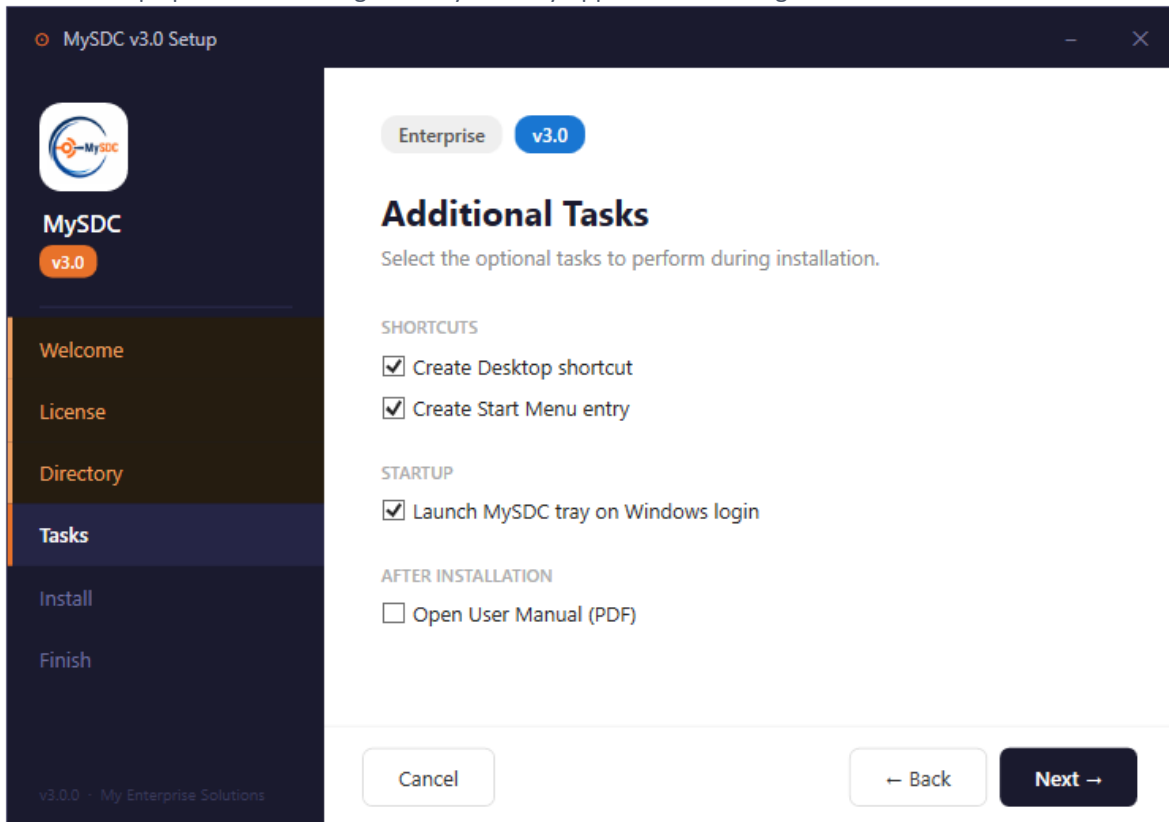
MySDC v3.0 Setup

MySDC

MySDC
v3.0

Welcome
License
Directory
Tasks
Install
Finish

v3.0.0 · My Enterprise Solutions

Enterprise v3.0

Additional Tasks

Select the optional tasks to perform during installation.

SHORTCUTS
☑ Create Desktop shortcut
☑ Create Start Menu entry

STARTUP
☑ Launch MySDC tray on Windows login

AFTER INSTALLATION
☐ Open User Manual (PDF)

Cancel
← Back
Next →